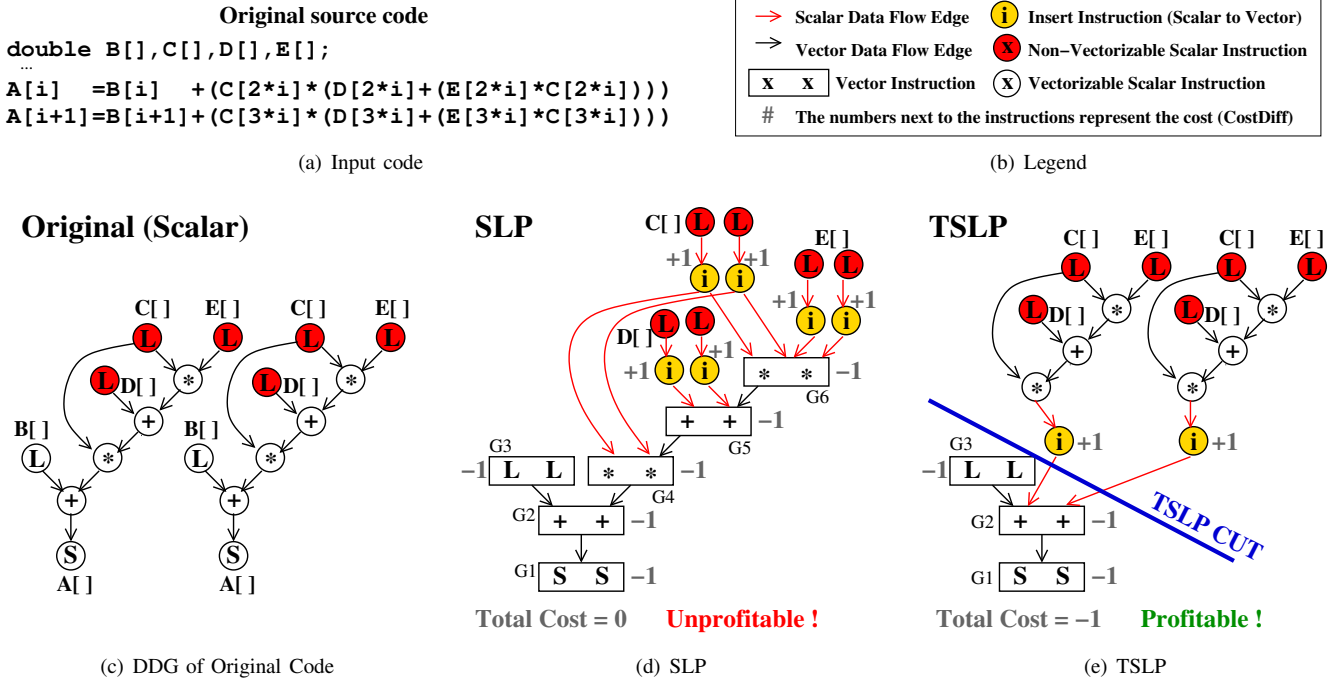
Original source code
double B[],C[],D[],E[];
...
A[i]   =B[i]   +(C[2*i]*(D[2*i]+(E[2*i]*C[2*i])))
A[i+1]=B[i+1]+(C[3*i]*(D[3*i]+(E[3*i]*C[3*i])))

(a) Input code

Scalar Data Flow Edge
Vector Data Flow Edge
x x Vector Instruction
# The numbers next to the instructions represent the cost (CostDiff)
i Insert Instruction (Scalar to Vector)
x Non−Vectorizable Scalar Instruction
x Vectorizable Scalar Instruction

(b) Legend

Original (Scalar)

C[ ] E[ ] C[ ] E[ ]
L L L L
L D[ ] * L D[ ] *
B[ ] + B[ ] +
L * L *
+ +
S S
A[ ] A[ ]

(c) DDG of Original Code

SLP

C[ ] L L
+1 i i +1
E[ ] L L
+1 i i +1
D[ ] L L
+1 i i +1
* * −1
G6
+ + −1
G5
G3
−1 L L
* * −1
G4
G2 + + −1
G1 S S −1

Total Cost = 0 Unprofitable !

(d) SLP

TSLP

C[ ] E[ ] C[ ] E[ ]
L L L L
L D[ ] * L D[ ] *
+ +
* *
i +1 i +1
G3
−1 L L
G2 + + −1
G1 S S −1
TSLP CUT

Total Cost = −1 Profitable !

(e) TSLP